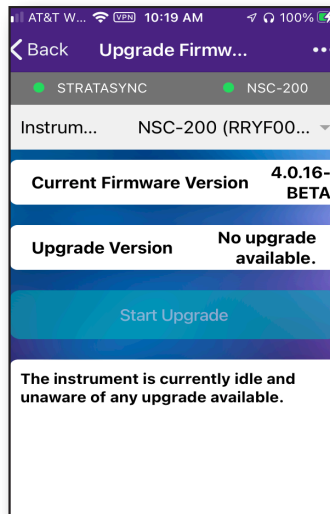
AT&T W... VPN 10:19 AM 100%

Back Upgrade Firmw... •••

STRATASYNC NSC-200

Instrum... NSC-200 (RRYF00...

Current Firmware Version 4.0.16-BETA

Upgrade Version No upgrade available.

Start Upgrade

The instrument is currently idle and unaware of any upgrade available.